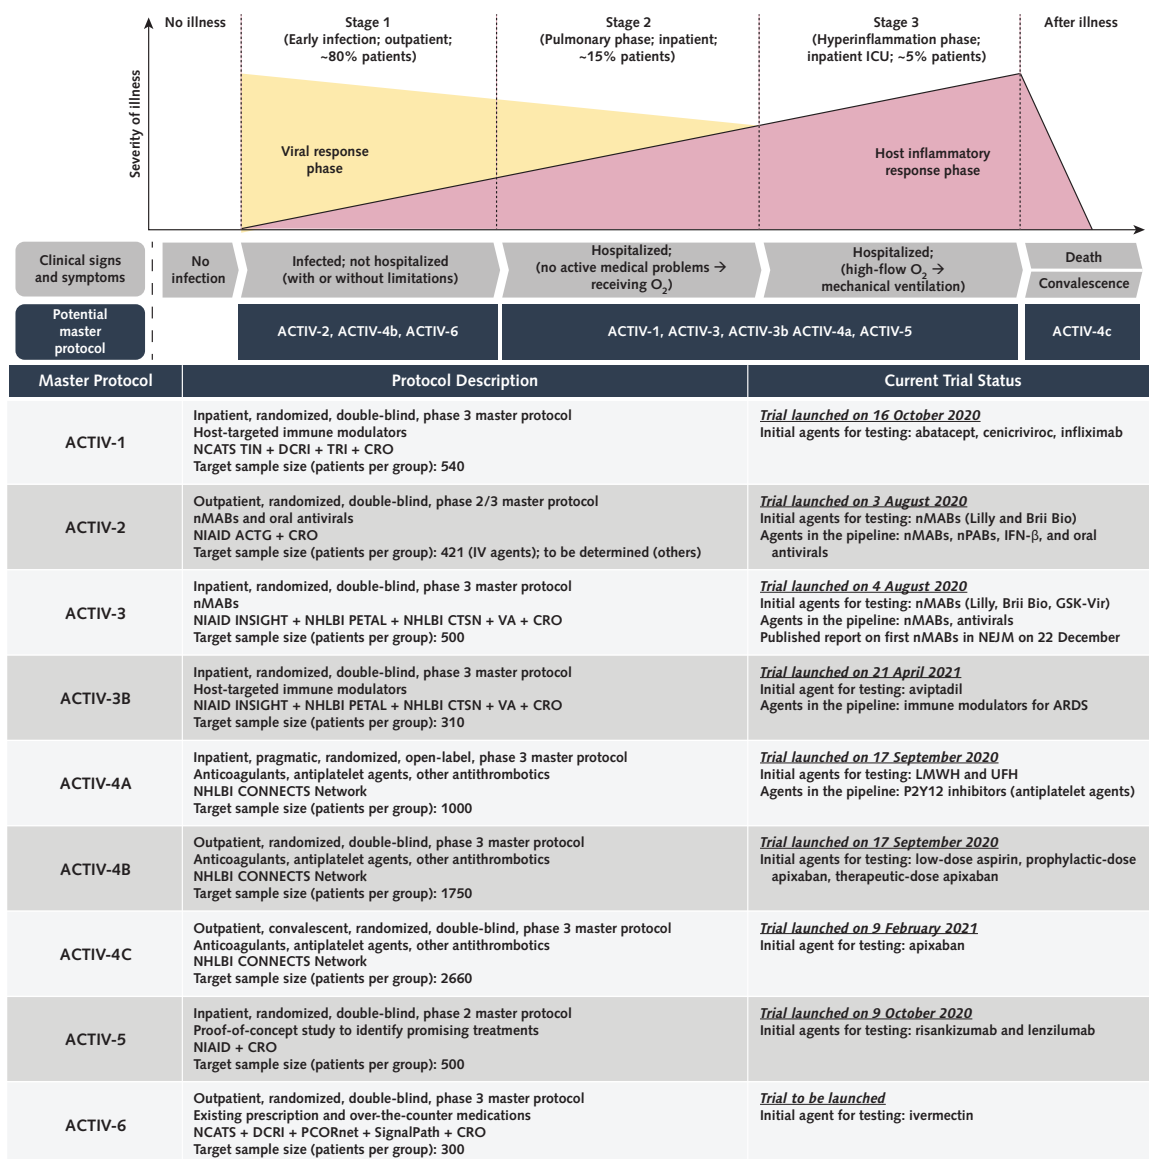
No illness

Stage 1
(Early infection; outpatient; ~80% patients)

Stage 2
(Pulmonary phase; inpatient; ~15% patients)

Stage 3
(Hyperinflammation phase; inpatient ICU; ~5% patients)

After illness

Severity of illness

Viral response phase

Host inflammatory response phase

Clinical signs and symptoms

No infection

Infected; not hospitalized (with or without limitations)

Hospitalized; (no active medical problems → receiving $O_2$)

Hospitalized; (high-flow $O_2$ → mechanical ventilation)

Death

Convalescence

Potential master protocol

ACTIV-2, ACTIV-4b, ACTIV-6

ACTIV-1, ACTIV-3, ACTIV-3b ACTIV-4a, ACTIV-5

ACTIV-4c

| Master Protocol | Protocol Description | Current Trial Status |
|---|---|---|
| ACTIV-1 | Inpatient, randomized, double-blind, phase 3 master protocol<br>Host-targeted immune modulators<br>NCATS TIN + DCRI + TRI + CRO<br>Target sample size (patients per group): 540 | Trial launched on 16 October 2020<br>Initial agents for testing: abatacept, cenicriviroc, infliximab |
| ACTIV-2 | Outpatient, randomized, double-blind, phase 2/3 master protocol<br>nMABs and oral antivirals<br>NIAID ACTG + CRO<br>Target sample size (patients per group): 421 (IV agents); to be determined (others) | Trial launched on 3 August 2020<br>Initial agents for testing: nMABs (Lilly and Brii Bio)<br>Agents in the pipeline: nMABs, nPABs, IFN-β, and oral antivirals |
| ACTIV-3 | Inpatient, randomized, double-blind, phase 3 master protocol<br>nMABs<br>NIAID INSIGHT + NHLBI PETAL + NHLBI CTSN + VA + CRO<br>Target sample size (patients per group): 500 | Trial launched on 4 August 2020<br>Initial agents for testing: nMABs (Lilly, Brii Bio, GSK-Vir)<br>Agents in the pipeline: nMABs, antivirals<br>Published report on first nMABs in NEJM on 22 December |
| ACTIV-3B | Inpatient, randomized, double-blind, phase 3 master protocol<br>Host-targeted immune modulators<br>NIAID INSIGHT + NHLBI PETAL + NHLBI CTSN + VA + CRO<br>Target sample size (patients per group): 310 | Trial launched on 21 April 2021<br>Initial agent for testing: aviptadil<br>Agents in the pipeline: immune modulators for ARDS |
| ACTIV-4A | Inpatient, pragmatic, randomized, open-label, phase 3 master protocol<br>Anticoagulants, antiplatelet agents, other antithrombotics<br>NHLBI CONNECTS Network<br>Target sample size (patients per group): 1000 | Trial launched on 17 September 2020<br>Initial agents for testing: LMWH and UFH<br>Agents in the pipeline: P2Y12 inhibitors (antiplatelet agents) |
| ACTIV-4B | Outpatient, randomized, double-blind, phase 3 master protocol<br>Anticoagulants, antiplatelet agents, other antithrombotics<br>NHLBI CONNECTS Network<br>Target sample size (patients per group): 1750 | Trial launched on 17 September 2020<br>Initial agents for testing: low-dose aspirin, prophylactic-dose apixaban, therapeutic-dose apixaban |
| ACTIV-4C | Outpatient, convalescent, randomized, double-blind, phase 3 master protocol<br>Anticoagulants, antiplatelet agents, other antithrombotics<br>NHLBI CONNECTS Network<br>Target sample size (patients per group): 2660 | Trial launched on 9 February 2021<br>Initial agent for testing: apixaban |
| ACTIV-5 | Inpatient, randomized, double-blind, phase 2 master protocol<br>Proof-of-concept study to identify promising treatments<br>NIAID + CRO<br>Target sample size (patients per group): 500 | Trial launched on 9 October 2020<br>Initial agents for testing: risankizumab and lenzilumab |
| ACTIV-6 | Outpatient, randomized, double-blind, phase 3 master protocol<br>Existing prescription and over-the-counter medications<br>NCATS + DCRI + PCORnet + SignalPath + CRO<br>Target sample size (patients per group): 300 | Trial to be launched<br>Initial agent for testing: ivermectin |